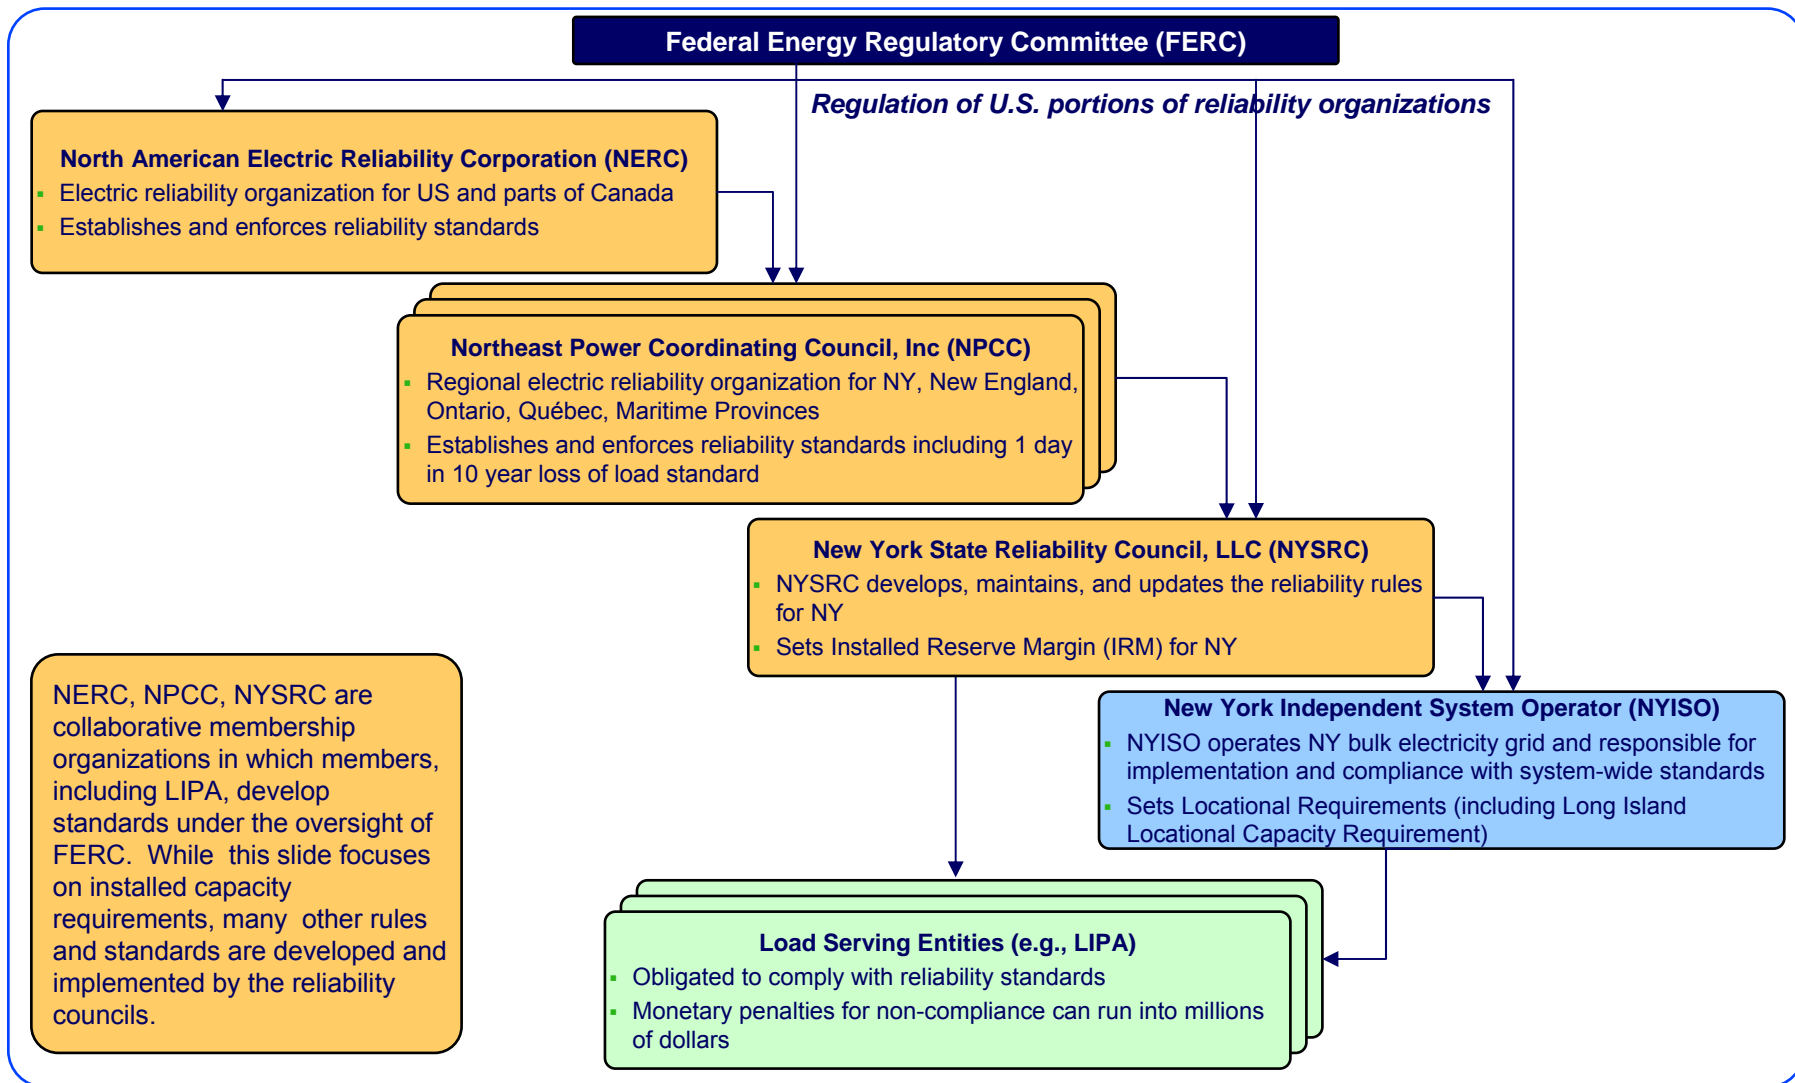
Federal Energy Regulatory Committee (FERC)

Regulation of U.S. portions of reliability organizations

North American Electric Reliability Corporation (NERC)
- Electric reliability organization for US and parts of Canada
- Establishes and enforces reliability standards

Northeast Power Coordinating Council, Inc (NPCC)
- Regional electric reliability organization for NY, New England, Ontario, Québec, Maritime Provinces
- Establishes and enforces reliability standards including 1 day in 10 year loss of load standard

New York State Reliability Council, LLC (NYSRC)
- NYSRC develops, maintains, and updates the reliability rules for NY
- Sets Installed Reserve Margin (IRM) for NY

New York Independent System Operator (NYISO)
- NYISO operates NY bulk electricity grid and responsible for implementation and compliance with system-wide standards
- Sets Locational Requirements (including Long Island Locational Capacity Requirement)

NERC, NPCC, NYSRC are collaborative membership organizations in which members, including LIPA, develop standards under the oversight of FERC. While this slide focuses on installed capacity requirements, many other rules and standards are developed and implemented by the reliability councils.

Load Serving Entities (e.g., LIPA)
- Obligated to comply with reliability standards
- Monetary penalties for non-compliance can run into millions of dollars